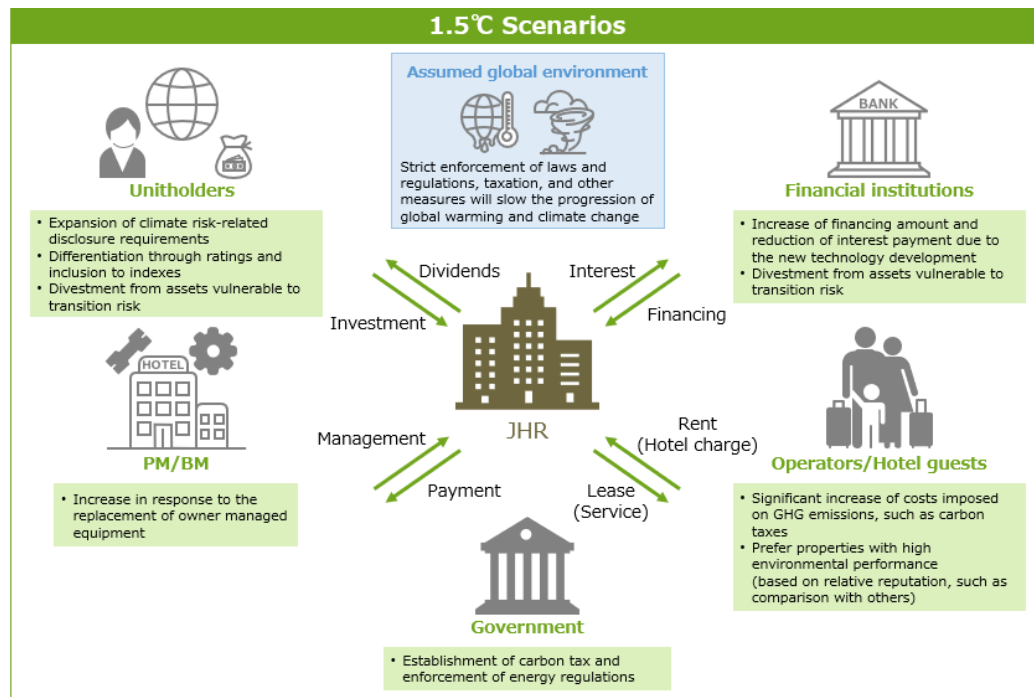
1.5℃ Scenarios

Assumed global environment

Strict enforcement of laws and regulations, taxation, and other measures will slow the progression of global warming and climate change

Unitholders

• Expansion of climate risk-related disclosure requirements
• Differentiation through ratings and inclusion to indexes
• Divestment from assets vulnerable to transition risk

BANK

Financial institutions

• Increase of financing amount and reduction of interest payment due to the new technology development
• Divestment from assets vulnerable to transition risk

Dividends

Investment

Interest

Financing

HOTEL

PM/BM

• Increase in response to the replacement of owner managed equipment

JHR

Management

Payment

Rent (Hotel charge)

Lease (Service)

Operators/Hotel guests

• Significant increase of costs imposed on GHG emissions, such as carbon taxes
• Prefer properties with high environmental performance (based on relative reputation, such as comparison with others)

Government

• Establishment of carbon tax and enforcement of energy regulations